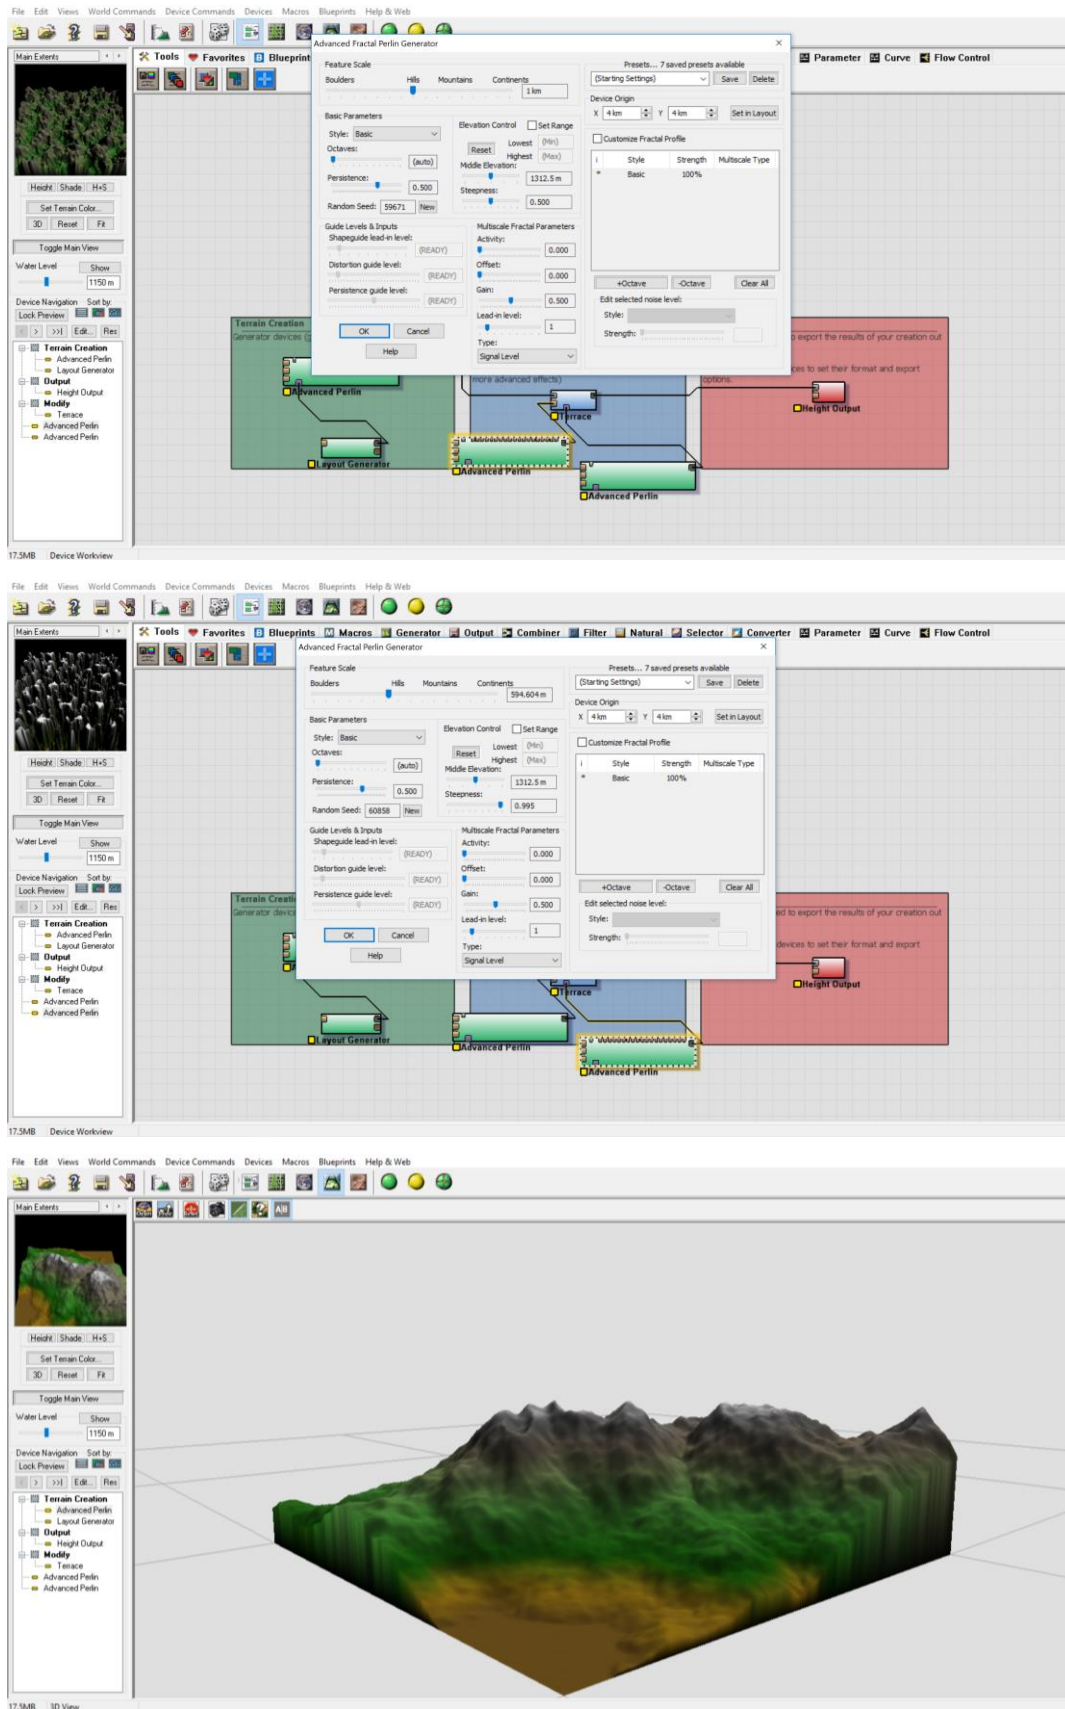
File Edit Views World Commands Device Commands Devices Macros Blueprints Help & Web

Main Extents

Tools Favorites Blueprint

Parameter Curve Flow Control

Advanced Fractal Perlin Generator

Feature Scale
Boulders Hills Mountains Continents
1 km

Presets... 7 saved presets available
(Starting Settings) Save Delete

Device Origin
X 4 km Y 4 km Set in Layout

Basic Parameters
Style: Basic
Octaves: (auto)
Persistence: 0.500
Random Seed: 59671 New

Elevation Control Set Range
Reset Lowest (Min) Highest (Max)
Middle Elevation: 1312.5 m
Steepness: 0.500

Customize Fractal Profile
i Style Strength Multiscale Type
* Basic 100%

Guide Levels & Inputs
Shapeguide lead-in level: (READY)
Distortion guide level: (READY)
Persistence guide level: (READY)

Multiscale Fractal Parameters
Activity: 0.000
Offset: 0.000
Gain: 0.500
Lead-in level: 1
Type: Signal Level

+Octave -Octave Clear All
Edit selected noise level:
Style:
Strength:

OK Cancel
Help

Height Shade H+S
Set Terrain Color...
3D Reset Fit
Toggle Main View
Water Level Show
1150 m
Device Navigation Sort by:
Lock Preview
< > >>| Edit... Res
Terrain Creation
Advanced Perlin
Layout Generator
Output
Height Output
Modify
Terrace
Advanced Perlin
Advanced Perlin

Terrain Creation
Generator devices
Advanced Perlin
Layout Generator
more advanced effects)
Terrace
Advanced Perlin
Advanced Perlin
export the results of your creation out
es to set their format and export
options.
Height Output

17.5MB Device Workview

File Edit Views World Commands Device Commands Devices Macros Blueprints Help & Web

Main Extents

Tools Favorites Blueprints Macros Generator Output Combiner Filter Natural Selector Converter Parameter Curve Flow Control

Advanced Fractal Perlin Generator

Feature Scale
Boulders Hills Mountains Continents
594.604 m

Presets... 7 saved presets available
(Starting Settings) Save Delete

Device Origin
X 4 km Y 4 km Set in Layout

Basic Parameters
Style: Basic
Octaves: (auto)
Persistence: 0.500
Random Seed: 60858 New

Elevation Control Set Range
Reset Lowest (Min) Highest (Max)
Middle Elevation: 1312.5 m
Steepness: 0.995

Customize Fractal Profile
i Style Strength Multiscale Type
* Basic 100%

Guide Levels & Inputs
Shapeguide lead-in level: (READY)
Distortion guide level: (READY)
Persistence guide level: (READY)

Multiscale Fractal Parameters
Activity: 0.000
Offset: 0.000
Gain: 0.500
Lead-in level: 1
Type: Signal Level

+Octave -Octave Clear All
Edit selected noise level:
Style:
Strength:

OK Cancel
Help

Height Shade H+S
Set Terrain Color...
3D Reset Fit
Toggle Main View
Water Level Show
1150 m
Device Navigation Sort by:
Lock Preview
< > >>| Edit... Res
Terrain Creation
Advanced Perlin
Layout Generator
Output
Height Output
Modify
Terrace
Advanced Perlin
Advanced Perlin

Terrain Creati
Generator devic
Layout Generator
Advanced Perlin
Terrace
Advanced Perlin
ed to export the results of your creation out
devices to set their format and export
Height Output

17.5MB Device Workview

File Edit Views World Commands Device Commands Devices Macros Blueprints Help & Web

Main Extents
All

Height Shade H+S
Set Terrain Color...
3D Reset Fit
Toggle Main View
Water Level Show
1150 m
Device Navigation Sort by:
Lock Preview
< > >>| Edit... Res
Terrain Creation
Advanced Perlin
Layout Generator
Output
Height Output
Modify
Terrace
Advanced Perlin
Advanced Perlin

17.5MB 3D View